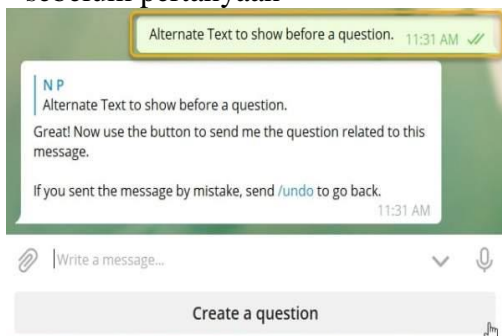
sebelum pertanyaan

Alternate Text to show before a question. 11:31 AM

N P
Alternate Text to show before a question.
Great! Now use the button to send me the question related to this message.

If you sent the message by mistake, send /undo to go back.
11:31 AM

Write a message...

Create a question